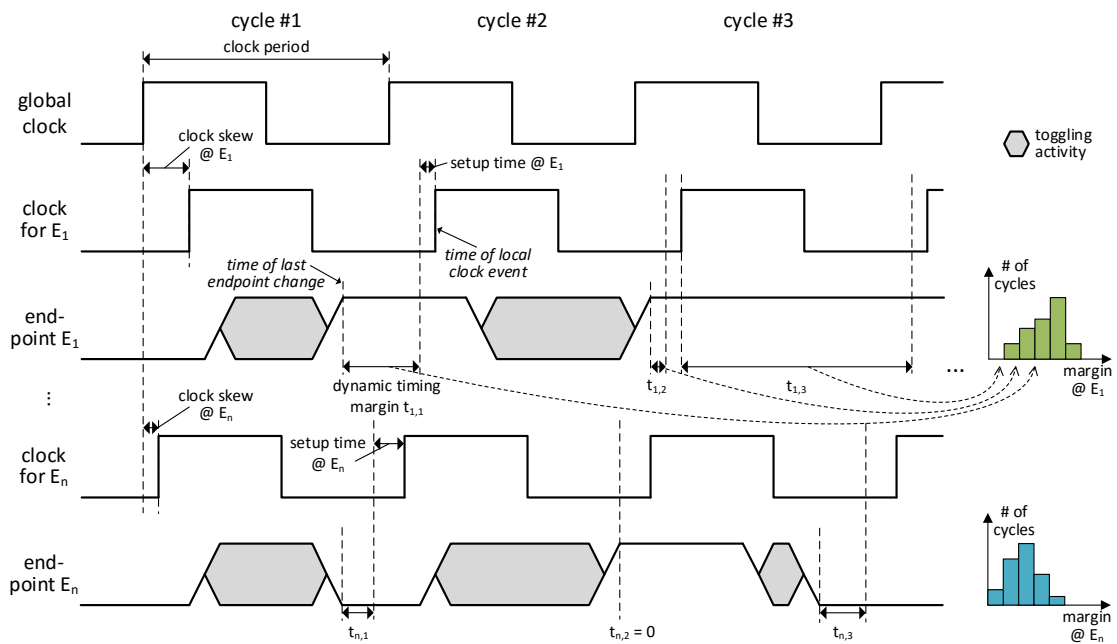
cycle #1

cycle #2

cycle #3

clock period

global clock

clock skew @ $E_1$

setup time @ $E_1$

toggling activity

clock for $E_1$

time of local clock event

time of last endpoint change

end-point $E_1$

# of cycles

dynamic timing margin $t_{1,1}$

$t_{1,2}$

$t_{1,3}$

...

margin @ $E_1$

⋮

clock skew @ $E_n$

setup time @ $E_n$

clock for $E_n$

# of cycles

end-point $E_n$

$t_{n,1}$

$t_{n,2} = 0$

$t_{n,3}$

margin @ $E_n$